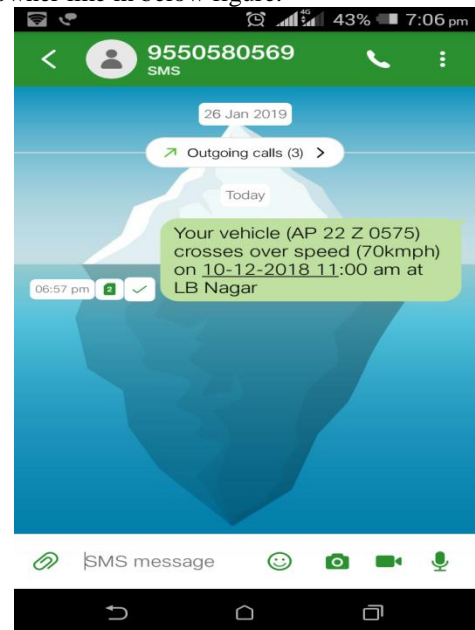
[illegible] like in below figure.

4G 43% 7:06 pm

9550580569
SMS

26 Jan 2019

Outgoing calls (3)

Today

Your vehicle (AP 22 Z 0575) crosses over speed (70kmph) on 10-12-2018 11:00 am at LB Nagar

06:57 pm 2

SMS message